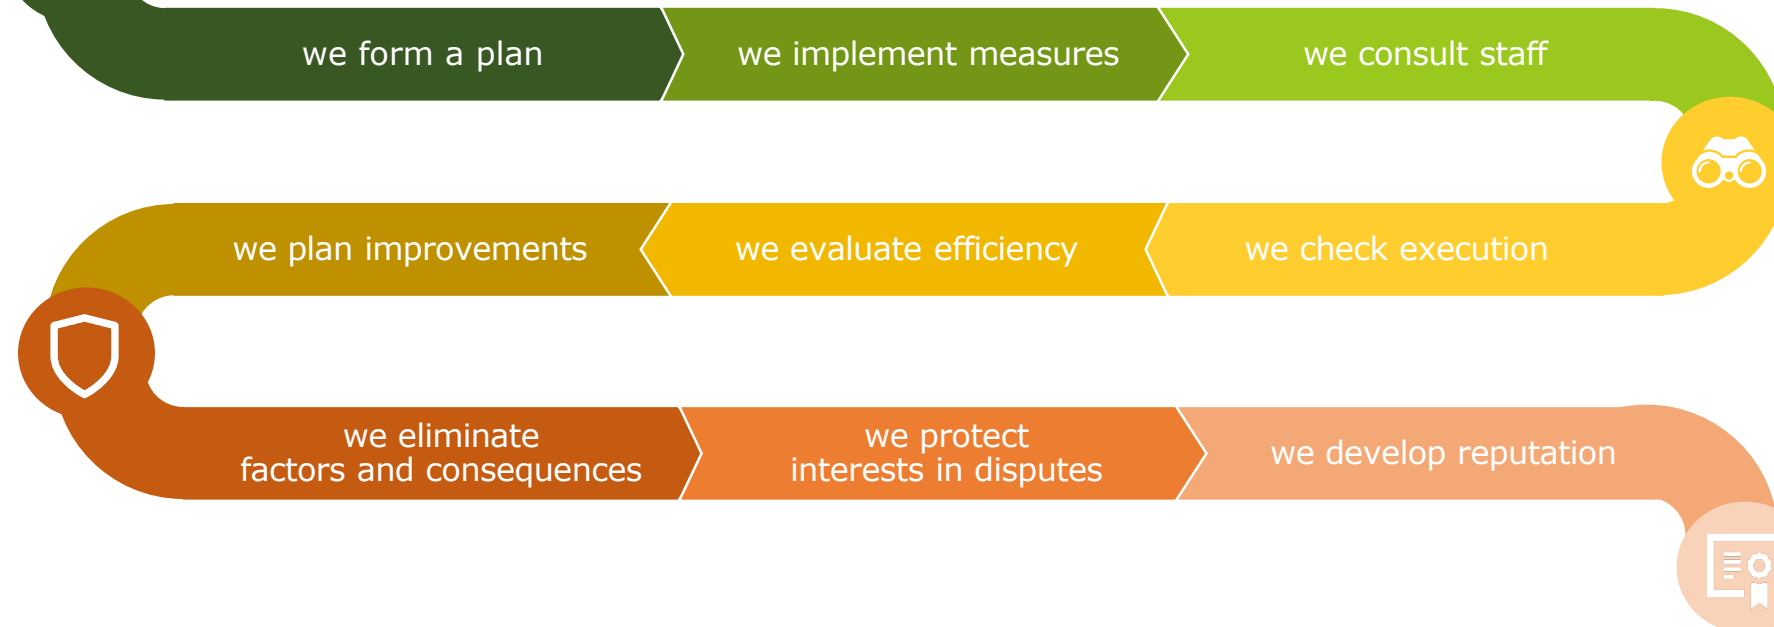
we form a plan

we implement measures

we consult staff

we plan improvements

we evaluate efficiency

we check execution

we eliminate factors and consequences

we protect interests in disputes

we develop reputation